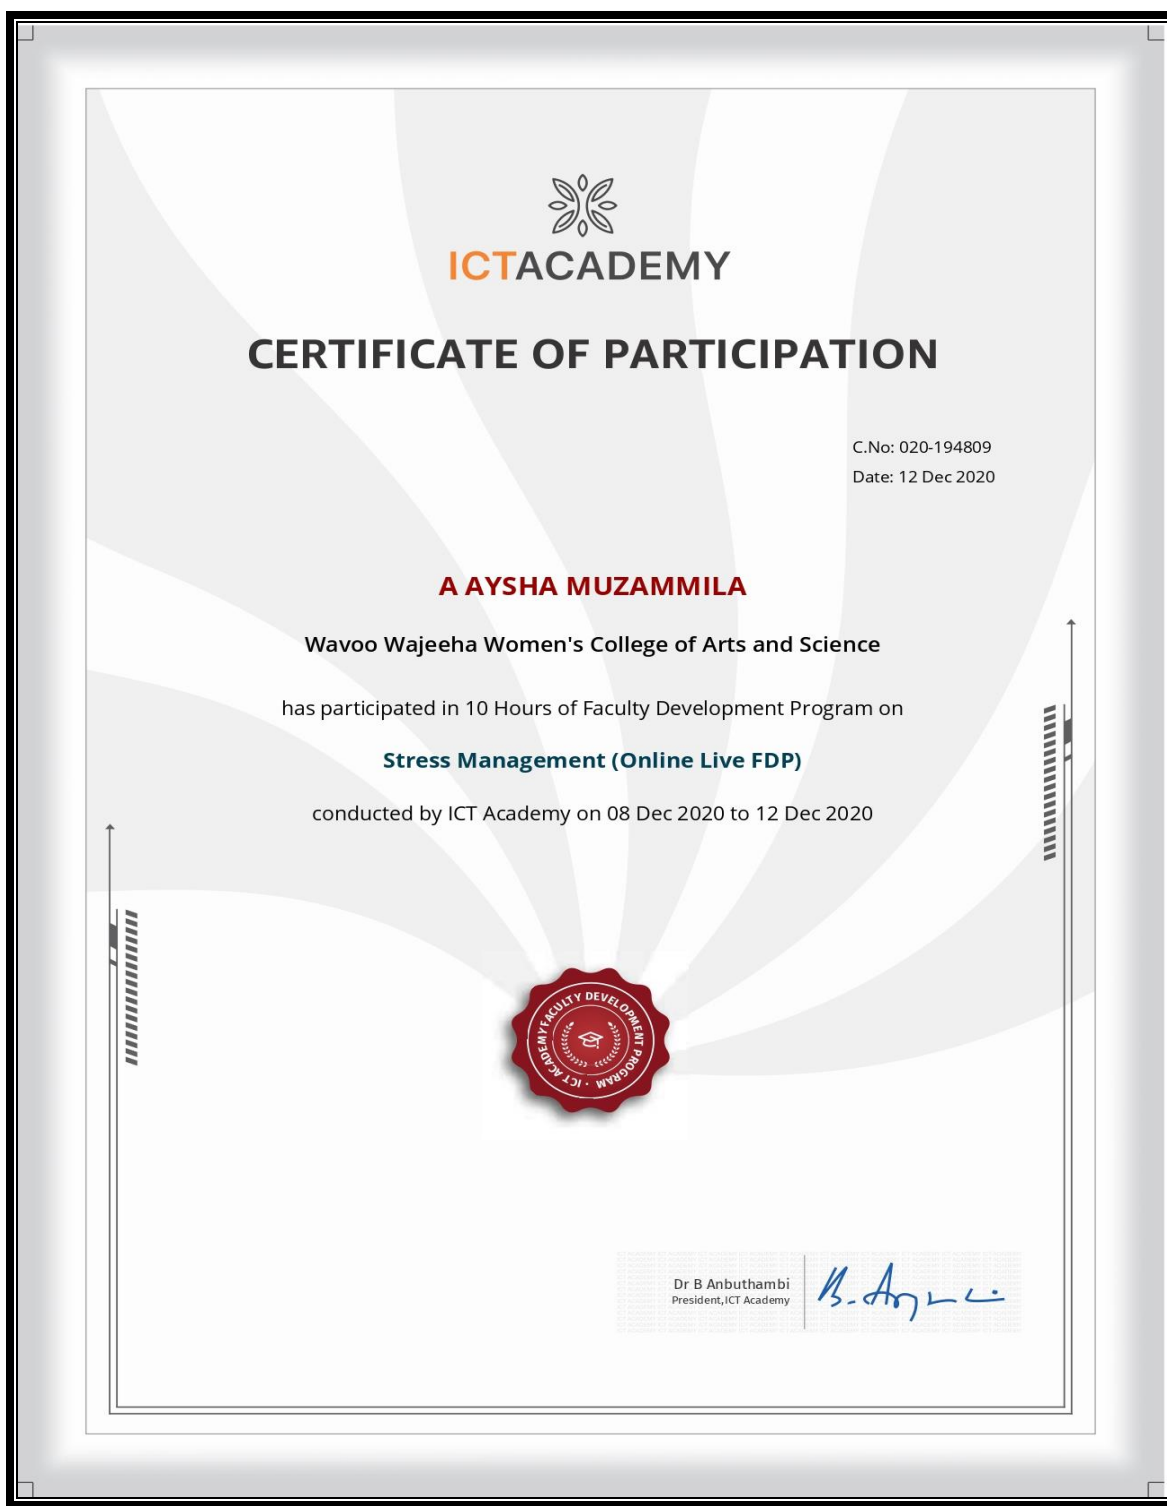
ICTACADEMY

CERTIFICATE OF PARTICIPATION

C.No: 020-194809
Date: 12 Dec 2020

A AYSHA MUZAMMILA

Wavoo Wajeeha Women's College of Arts and Science

has participated in 10 Hours of Faculty Development Program on

Stress Management (Online Live FDP)

conducted by ICT Academy on 08 Dec 2020 to 12 Dec 2020

ICT ACADEMY FACULTY DEVELOPMENT PROGRAM

Dr B Anbuthambi
President, ICT Academy

B. Anbu